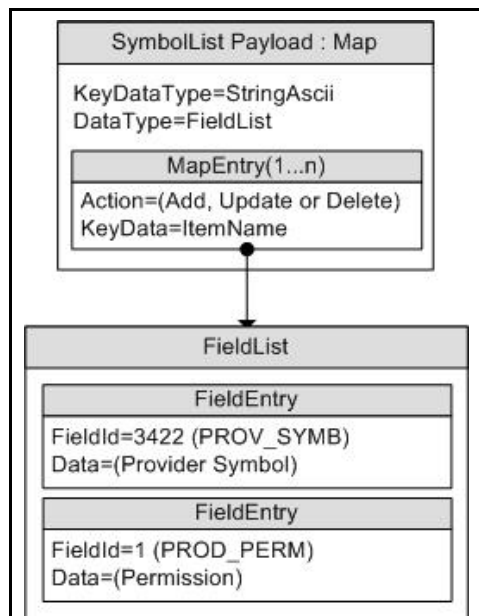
SymbolList Payload : Map

KeyDataType=StringAscii
DataType=FieldList

MapEntry(1...n)

Action=(Add, Update or Delete)
KeyData=ItemName

FieldList

FieldEntry

FieldId=3422 (PROV_SYMB)
Data=(Provider Symbol)

FieldEntry

FieldId=1 (PROD_PERM)
Data=(Permission)